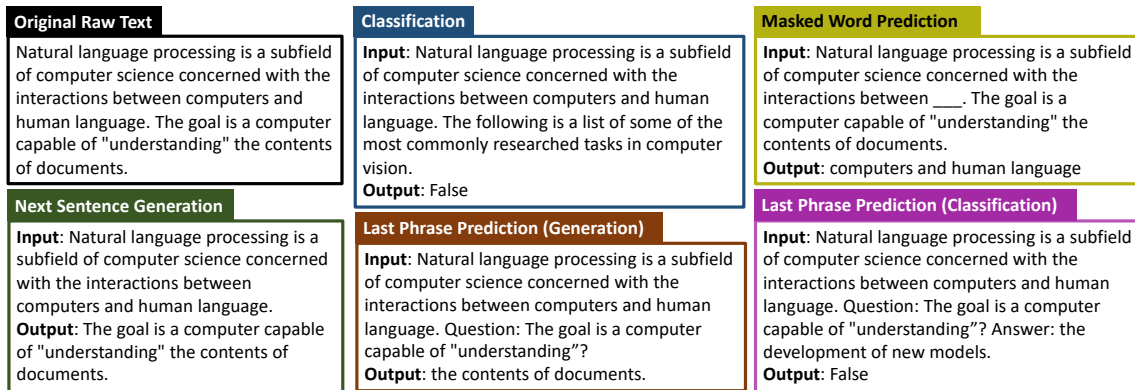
Original Raw Text

Natural language processing is a subfield of computer science concerned with the interactions between computers and human language. The goal is a computer capable of "understanding" the contents of documents.

Next Sentence Generation

Input: Natural language processing is a subfield of computer science concerned with the interactions between computers and human language.
Output: The goal is a computer capable of "understanding" the contents of documents.

Classification

Input: Natural language processing is a subfield of computer science concerned with the interactions between computers and human language. The following is a list of some of the most commonly researched tasks in computer vision.
Output: False

Last Phrase Prediction (Generation)

Input: Natural language processing is a subfield of computer science concerned with the interactions between computers and human language. Question: The goal is a computer capable of "understanding"?
Output: the contents of documents.

Masked Word Prediction

Input: Natural language processing is a subfield of computer science concerned with the interactions between ___. The goal is a computer capable of "understanding" the contents of documents.
Output: computers and human language

Last Phrase Prediction (Classification)

Input: Natural language processing is a subfield of computer science concerned with the interactions between computers and human language. Question: The goal is a computer capable of "understanding"? Answer: the development of new models.
Output: False